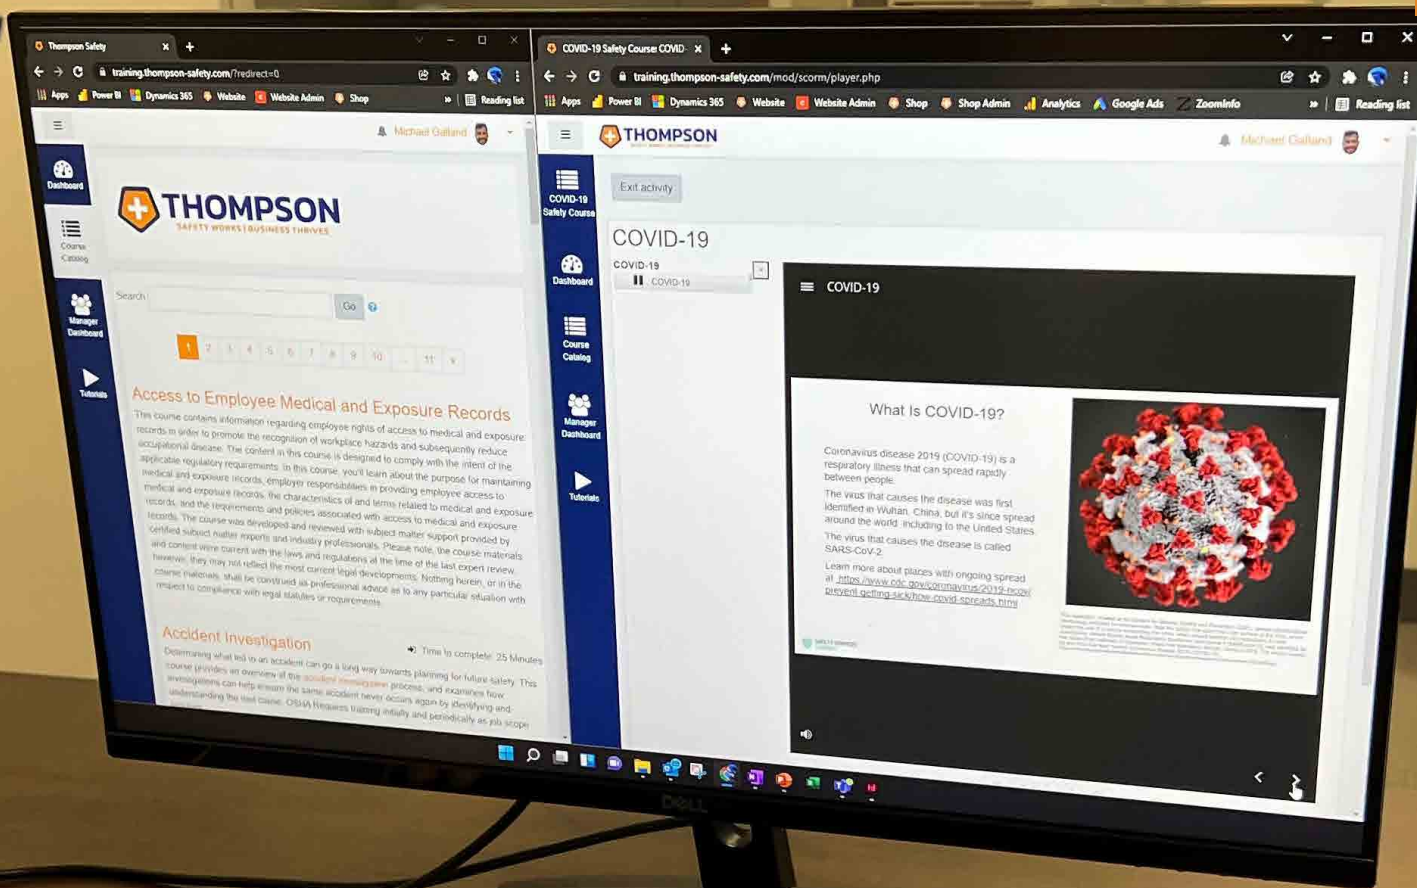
Thompson Safety

training.thompson-safety.com/?redirect=0

Apps Power BI Dynamics 365 Website Website Admin Shop Reading list

Michael Galland

Dashboard

Course Catalog

Manager Dashboard

Tutorials

THOMPSON
SAFETY WORKS | BUSINESS THRIVES

Search Go

1 2 3 4 5 6 7 8 9 10 ... 11

Access to Employee Medical and Exposure Records

This course contains information regarding employee rights of access to medical and exposure records in order to promote the recognition of workplace hazards and subsequently reduce occupational disease. The content in this course is designed to comply with the intent of the applicable regulatory requirements. In this course, you'll learn about the purpose for maintaining medical and exposure records, employer responsibilities in providing employee access to medical and exposure records, the characteristics of and terms related to medical and exposure records, and the policies and procedures associated with access to medical and exposure records. The course was developed and reviewed with subject matter support provided by certified subject matter experts and industry professionals. Please note, the course materials and content were current with the laws and regulations at the time of the last expert review, however, they may not reflect the most current legal developments. Nothing herein, or in the course materials, shall be construed as professional advice as to any particular situation with respect to compliance with legal statutes or requirements.

Accident Investigation

Time to complete: 25 Minutes

Determining what led to an accident can go a long way towards planning for future safety. This course provides an overview of the accident investigation process, and examines how investigations can help ensure the same accident never occurs again by identifying and understanding the root cause. OSHA Requires training initially and periodically as job scope

COVID-19 Safety Course: COVID

training.thompson-safety.com/mod/scorm/player.php

Apps Power BI Dynamics 365 Website Website Admin Shop Shop Admin Analytics Google Ads ZoomInfo Reading list

THOMPSON

Michael Galland

COVID-19 Safety Course

Dashboard

Course Catalog

Manager Dashboard

Tutorials

Exit activity

COVID-19

COVID-19
COVID-19

COVID-19

What Is COVID-19?

Coronavirus disease 2019 (COVID-19) is a respiratory illness that can spread rapidly between people.

The virus that causes the disease was first identified in Wuhan, China, but it's since spread around the world, including to the United States.

The virus that causes the disease is called SARS-CoV-2.

Learn more about places with ongoing spread at https://www.cdc.gov/coronavirus/2019-ncov/prevent-getting-sick/how-covid-spreads.html

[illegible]

DELL